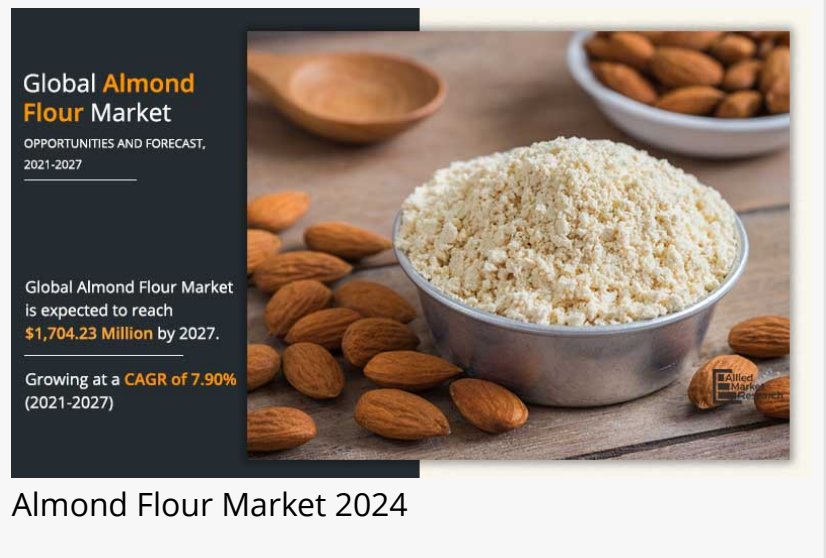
Global Almond Flour Market

OPPORTUNITIES AND FORECAST, 2021-2027

Global Almond Flour Market is expected to reach $1,704.23 Million by 2027.

Growing at a CAGR of 7.90% (2021-2027)

Allied Market Research

Almond Flour Market 2024